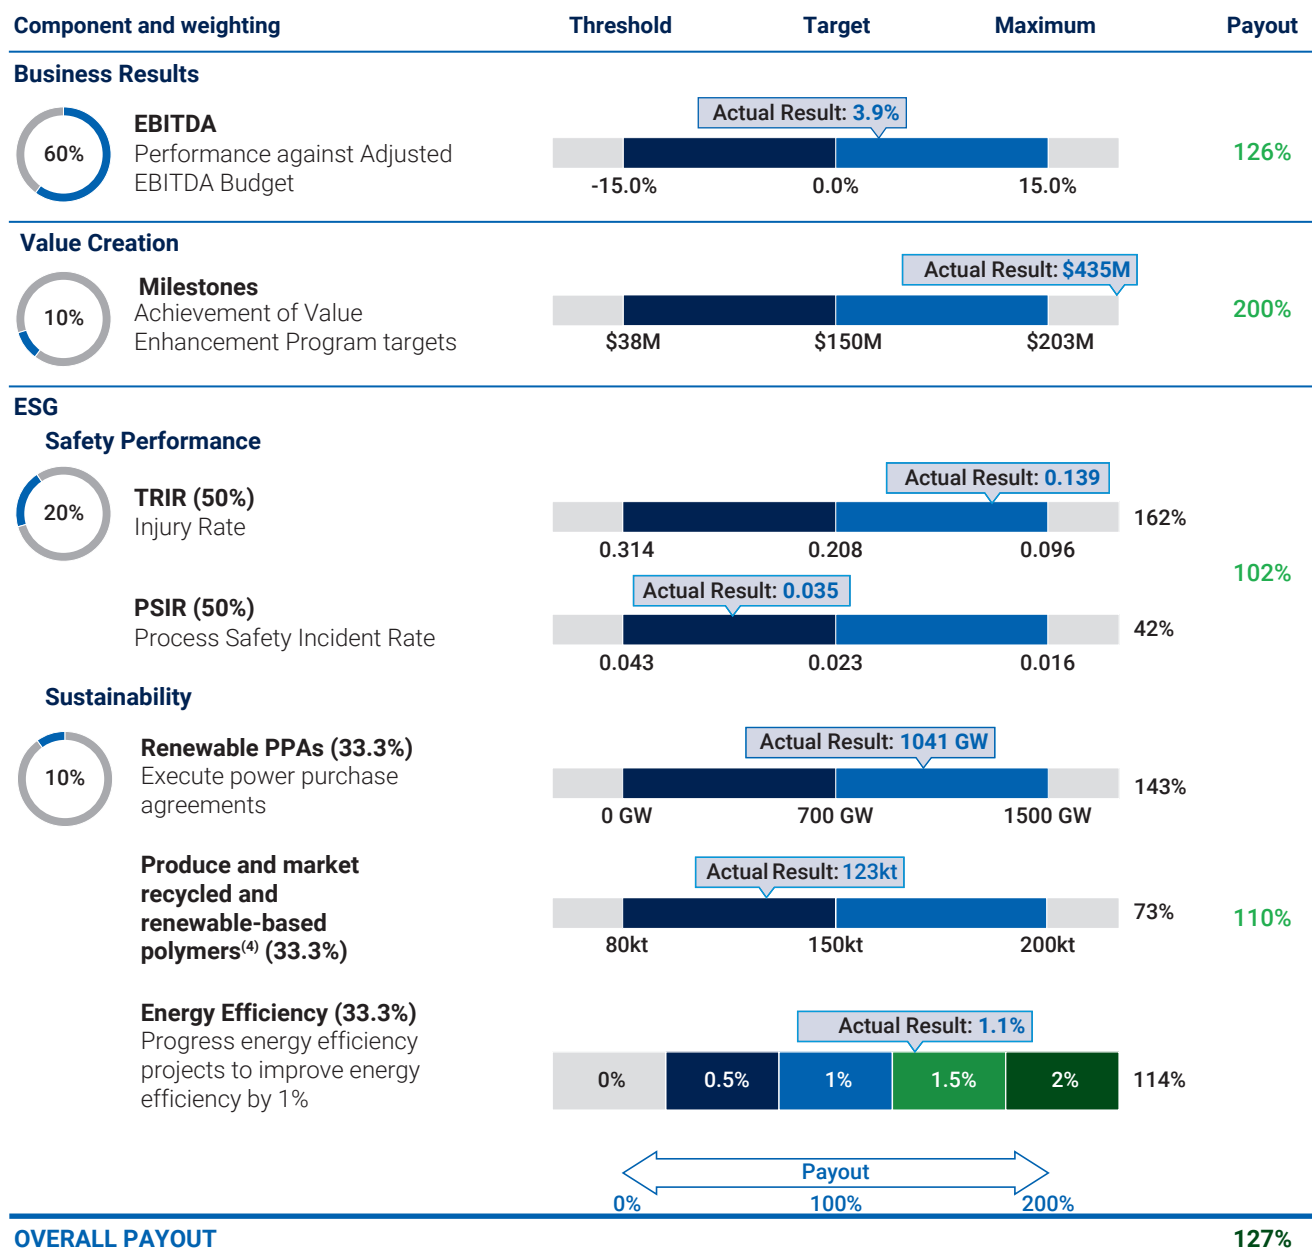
Component and weighting | Threshold | Target | Maximum | Payout

Business Results

60%
EBITDA
Performance against Adjusted EBITDA Budget
Actual Result: 3.9%
-15.0% 0.0% 15.0%
126%

Value Creation

10%
Milestones
Achievement of Value Enhancement Program targets
Actual Result: $435M
$38M $150M $203M
200%

ESG

Safety Performance

20%
TRIR (50%)
Injury Rate
Actual Result: 0.139
0.314 0.208 0.096
162%

PSIR (50%)
Process Safety Incident Rate
Actual Result: 0.035
0.043 0.023 0.016
42%

102%

Sustainability

10%
Renewable PPAs (33.3%)
Execute power purchase agreements
Actual Result: 1041 GW
0 GW 700 GW 1500 GW
143%

Produce and market recycled and renewable-based polymers$^{(4)}$ (33.3%)
Actual Result: 123kt
80kt 150kt 200kt
73%

110%

Energy Efficiency (33.3%)
Progress energy efficiency projects to improve energy efficiency by 1%
Actual Result: 1.1%
0% 0.5% 1% 1.5% 2%
114%

Payout
0% 100% 200%

OVERALL PAYOUT 127%